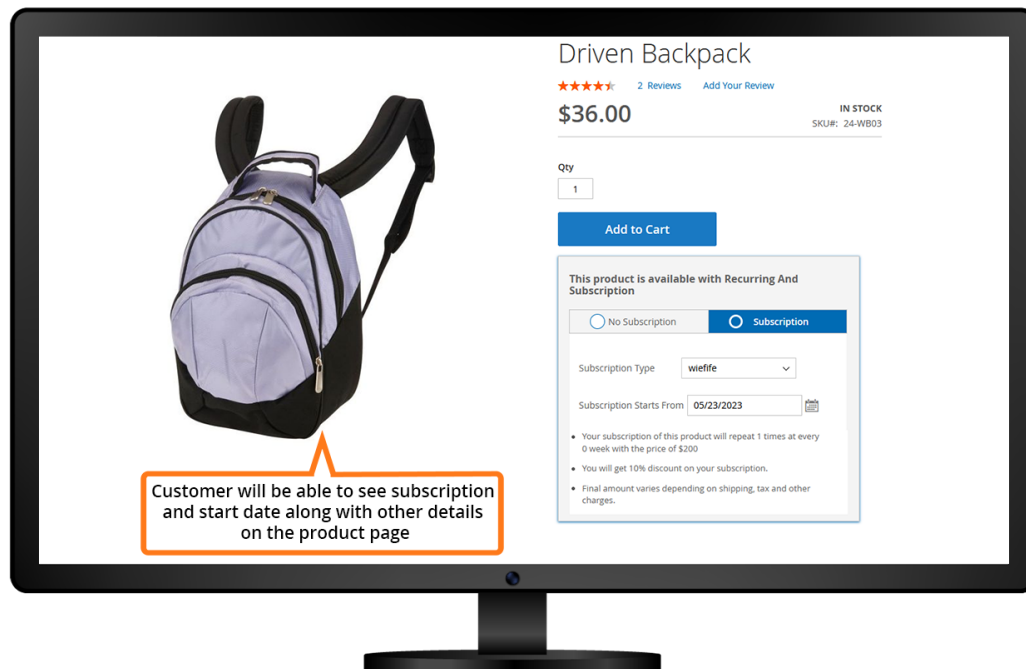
Driven Backpack

2 Reviews Add Your Review

$36.00

IN STOCK
SKU#: 24-WB03

Qty
1

Add to Cart

This product is available with Recurring And Subscription

No Subscription Subscription

Subscription Type wiefife

Subscription Starts From 05/23/2023

- Your subscription of this product will repeat 1 times at every 0 week with the price of $200
- You will get 10% discount on your subscription.
- Final amount varies depending on shipping, tax and other charges.

Customer will be able to see subscription and start date along with other details on the product page